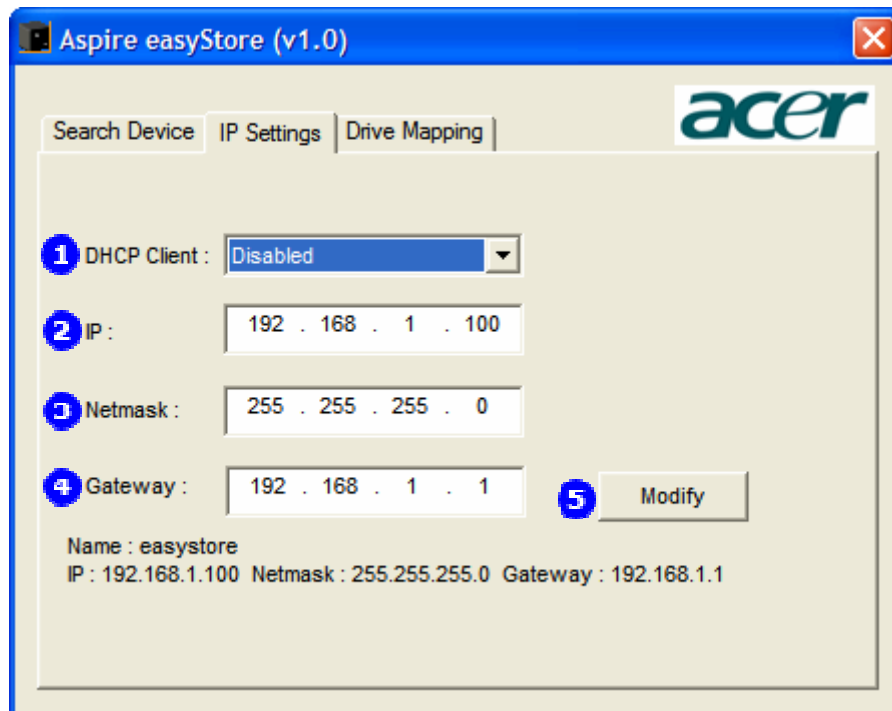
Aspire easyStore (v1.0)

Search Device IP Settings Drive Mapping

acer

1 DHCP Client : Disabled

2 IP : 192 . 168 . 1 . 100

3 Netmask : 255 . 255 . 255 . 0

4 Gateway : 192 . 168 . 1 . 1

5 Modify

Name : easystore
IP : 192.168.1.100 Netmask : 255.255.255.0 Gateway : 192.168.1.1